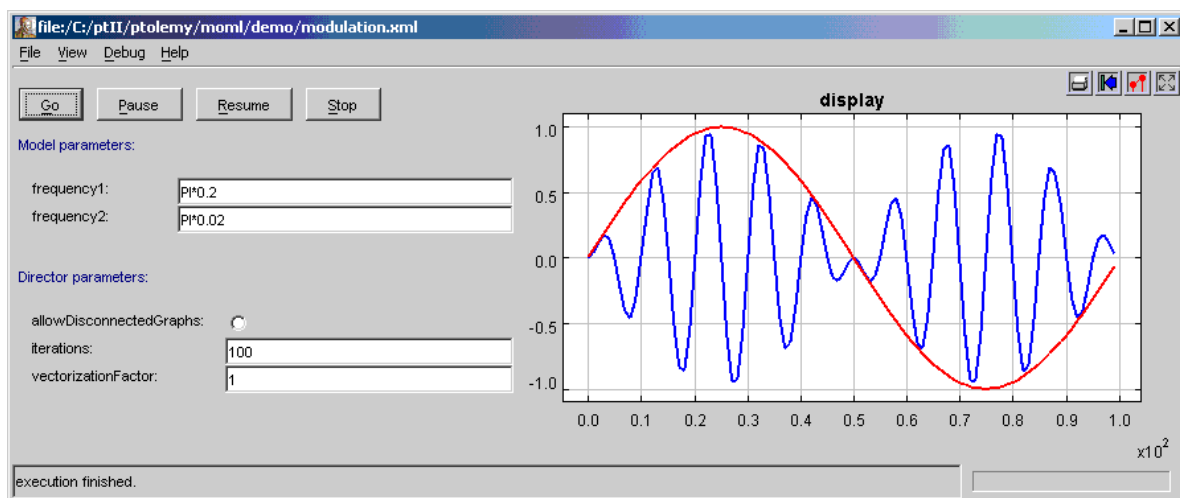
file:/C:/ptII/ptolemy/moml/demo/modulation.xml

File View Debug Help

Go Pause Resume Stop

Model parameters:

frequency1: PI*0.2
frequency2: PI*0.02

Director parameters:

allowDisconnectedGraphs:
iterations: 100
vectorizationFactor: 1

display

1.0
0.5
0.0
-0.5
-1.0

0.0 0.1 0.2 0.3 0.4 0.5 0.6 0.7 0.8 0.9 1.0

$x10^2$

execution finished.